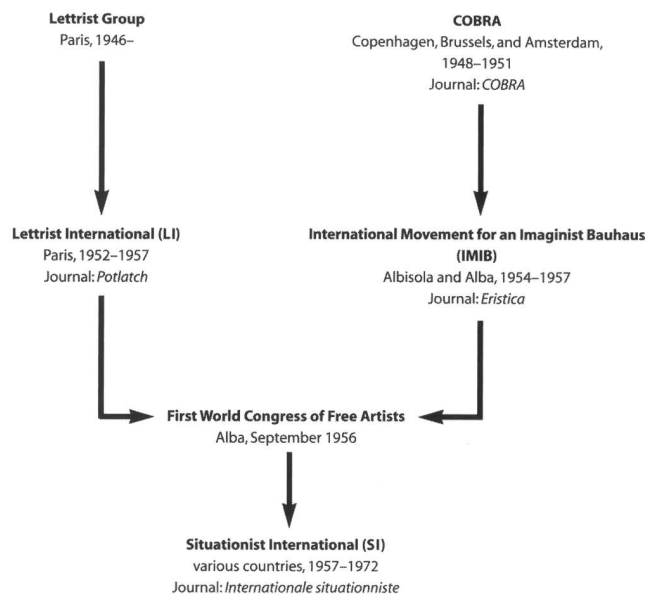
**Lettrist Group**
Paris, 1946–

**COBRA**
Copenhagen, Brussels, and Amsterdam, 1948–1951
Journal: *COBRA*

**Lettrist International (LI)**
Paris, 1952–1957
Journal: *Potlatch*

**International Movement for an Imaginist Bauhaus (IMIB)**
Albisola and Alba, 1954–1957
Journal: *Eristica*

**First World Congress of Free Artists**
Alba, September 1956

**Situationist International (SI)**
various countries, 1957–1972
Journal: *Internationale situationniste*